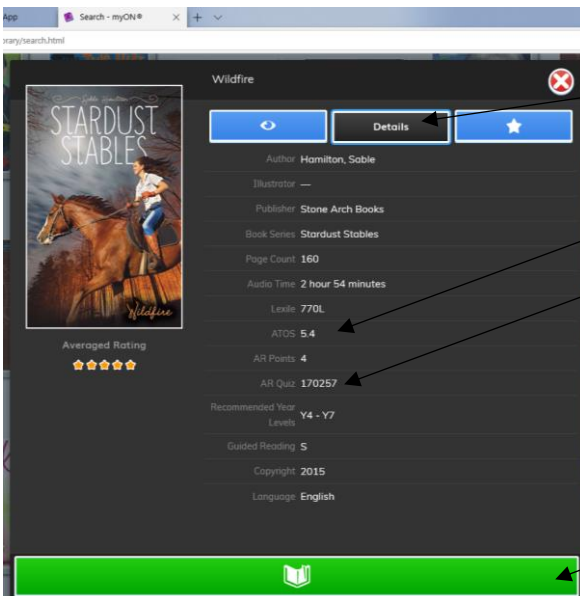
App
Search - myON®
orary/search.html

Wildfire

Details

Sable Hamilton
STARDUST STABLES
Wildfire

Averaged Rating

| | |
|---|---|
| Author | Hamilton, Sable |
| Illustrator | — |
| Publisher | Stone Arch Books |
| Book Series | Stardust Stables |
| Page Count | 160 |
| Audio Time | 2 hour 54 minutes |
| Lexile | 770L |
| ATOS | 5.4 |
| AR Points | 4 |
| AR Quiz | 170257 |
| Recommended Year Levels | Y4 - Y7 |
| Guided Reading | S |
| Copyright | 2015 |
| Language | English |